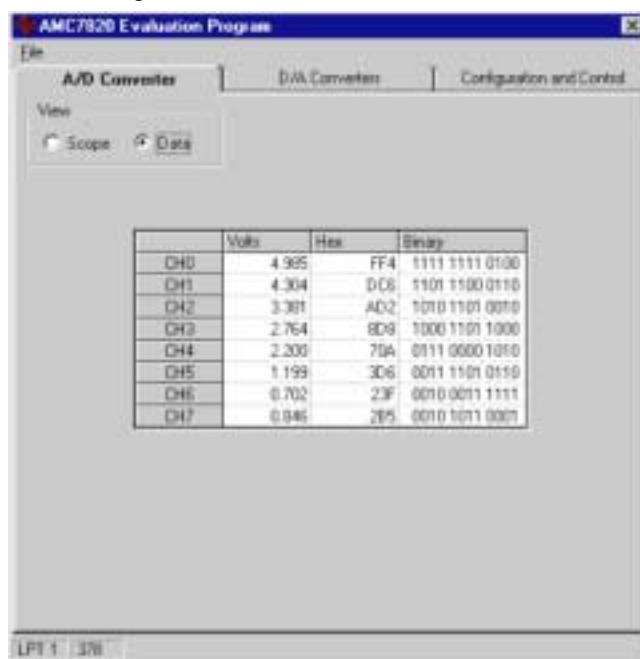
AMC7820 Evaluation Program

File

A/D Converter | D/A Converters | Configuration and Control

View

Scope Data

| | Volts | Hex | Binary |
|---|---|---|---|
| CH0 | 4.985 | FF4 | 1111 1111 0100 |
| CH1 | 4.304 | DC6 | 1101 1100 0110 |
| CH2 | 3.381 | AD2 | 1010 1101 0010 |
| CH3 | 2.764 | 8D8 | 1000 1101 1000 |
| CH4 | 2.200 | 70A | 0111 0000 1010 |
| CH5 | 1.199 | 3D6 | 0011 1101 0110 |
| CH6 | 0.702 | 23F | 0010 0011 1111 |
| CH7 | 0.846 | 2B5 | 0010 1011 0001 |

LPT 1 378